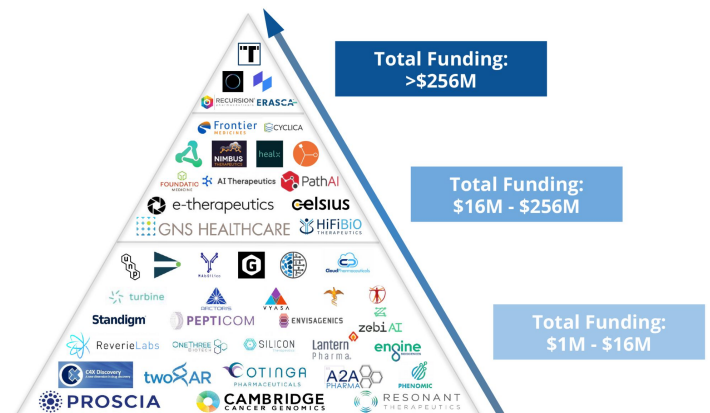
Total Funding: >$256M

Total Funding: $16M - $256M

Total Funding: $1M - $16M

RECURSION ERASCA

Frontier MEDICINES CYCLICA

NIMBUS THERAPEUTICS healx

FOUNDATIO MEDICINE AI Therapeutics PathAI

e-therapeutics celsius

GNS HEALTHCARE HiFiBiO THERAPEUTICS

Cloud Pharmaceuticals

turbine

Standigm PEPTICOM VYASA ENVISAGENICS zebi AI

ReverieLabs ONETHREE BIOTECH SILICON Lantern Pharma. engine

CKK Discovery twoXAR COTINGA PHARMACEUTICALS A2A PHARMA PHENOMIC

PROSCIA CAMBRIDGE CANCER GENOMICS RESONANT THERAPEUTICS